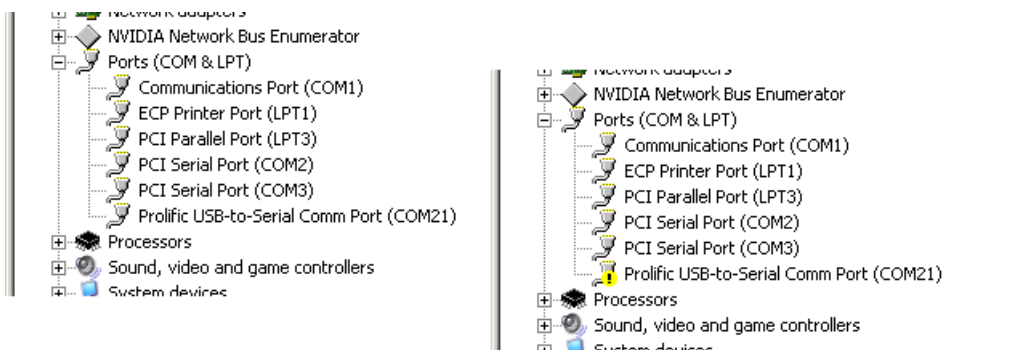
Network adapters
NVIDIA Network Bus Enumerator
Ports (COM & LPT)
Communications Port (COM1)
ECP Printer Port (LPT1)
PCI Parallel Port (LPT3)
PCI Serial Port (COM2)
PCI Serial Port (COM3)
Prolific USB-to-Serial Comm Port (COM21)
Processors
Sound, video and game controllers
System devices

Network adapters
NVIDIA Network Bus Enumerator
Ports (COM & LPT)
Communications Port (COM1)
ECP Printer Port (LPT1)
PCI Parallel Port (LPT3)
PCI Serial Port (COM2)
PCI Serial Port (COM3)
Prolific USB-to-Serial Comm Port (COM21)
Processors
Sound, video and game controllers
System devices